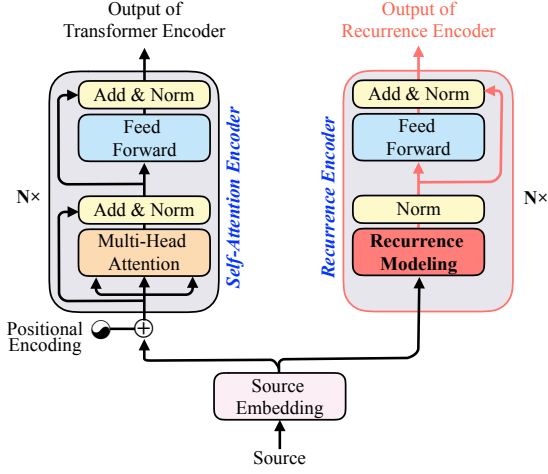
Output of
Transformer Encoder

Output of
Recurrence Encoder

Add & Norm

Feed
Forward

Add & Norm

Multi-Head
Attention

Self-Attention Encoder

N×

Positional
Encoding

$\oplus$

Recurrence Encoder

Add & Norm

Feed
Forward

Norm

Recurrence
Modeling

N×

Source
Embedding

Source